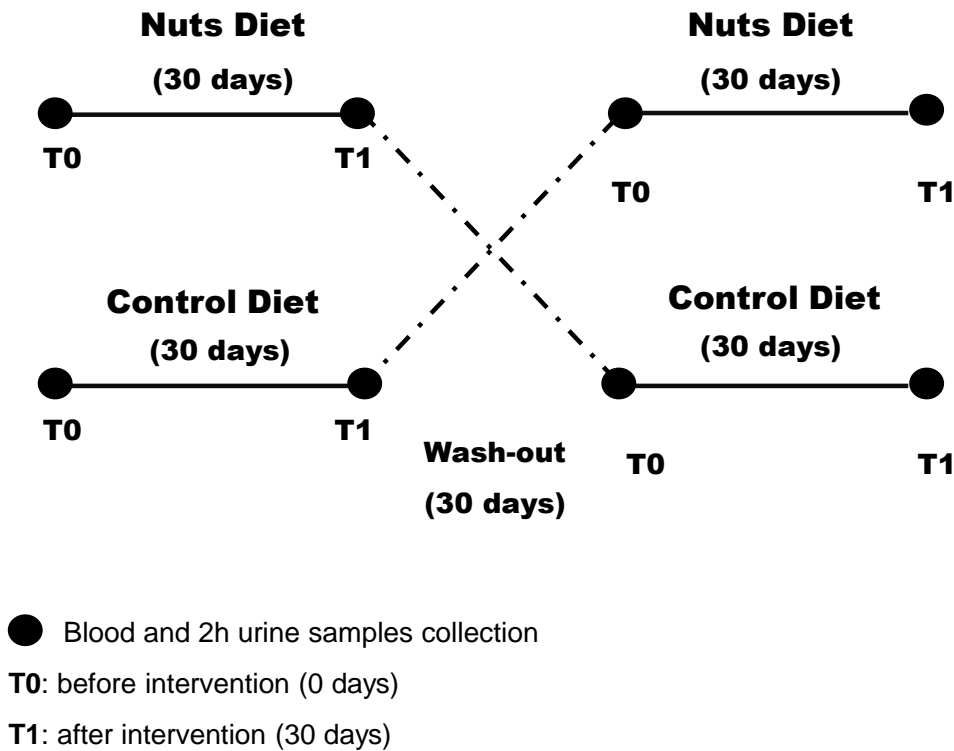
Nuts Diet
(30 days)
T0
T1

Nuts Diet
(30 days)
T0
T1

Control Diet
(30 days)
T0
T1

Control Diet
(30 days)
T0
T1

Wash-out
(30 days)

Blood and 2h urine samples collection
**T0**: before intervention (0 days)
**T1**: after intervention (30 days)